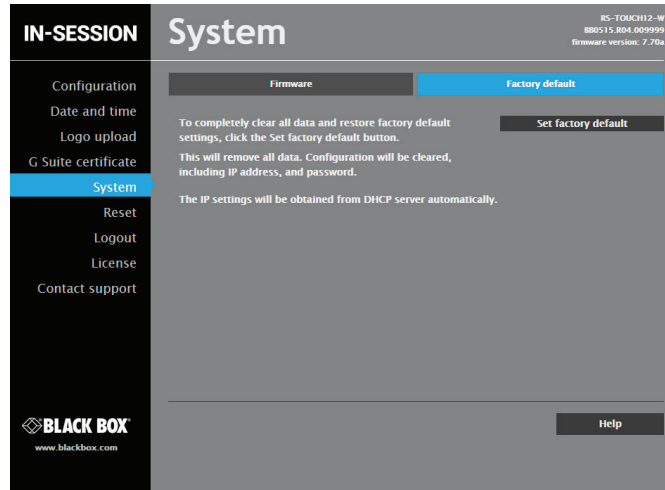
IN-SESSION

System

RS-TOUCH12-W
BB0515.R04.009999
firmware version: 7.70a

Configuration
Date and time
Logo upload
G Suite certificate
System
Reset
Logout
License
Contact support

Firmware

Factory default

To completely clear all data and restore factory default settings, click the Set factory default button.

Set factory default

This will remove all data. Configuration will be cleared, including IP address, and password.

The IP settings will be obtained from DHCP server automatically.

BLACK BOX
www.blackbox.com

Help